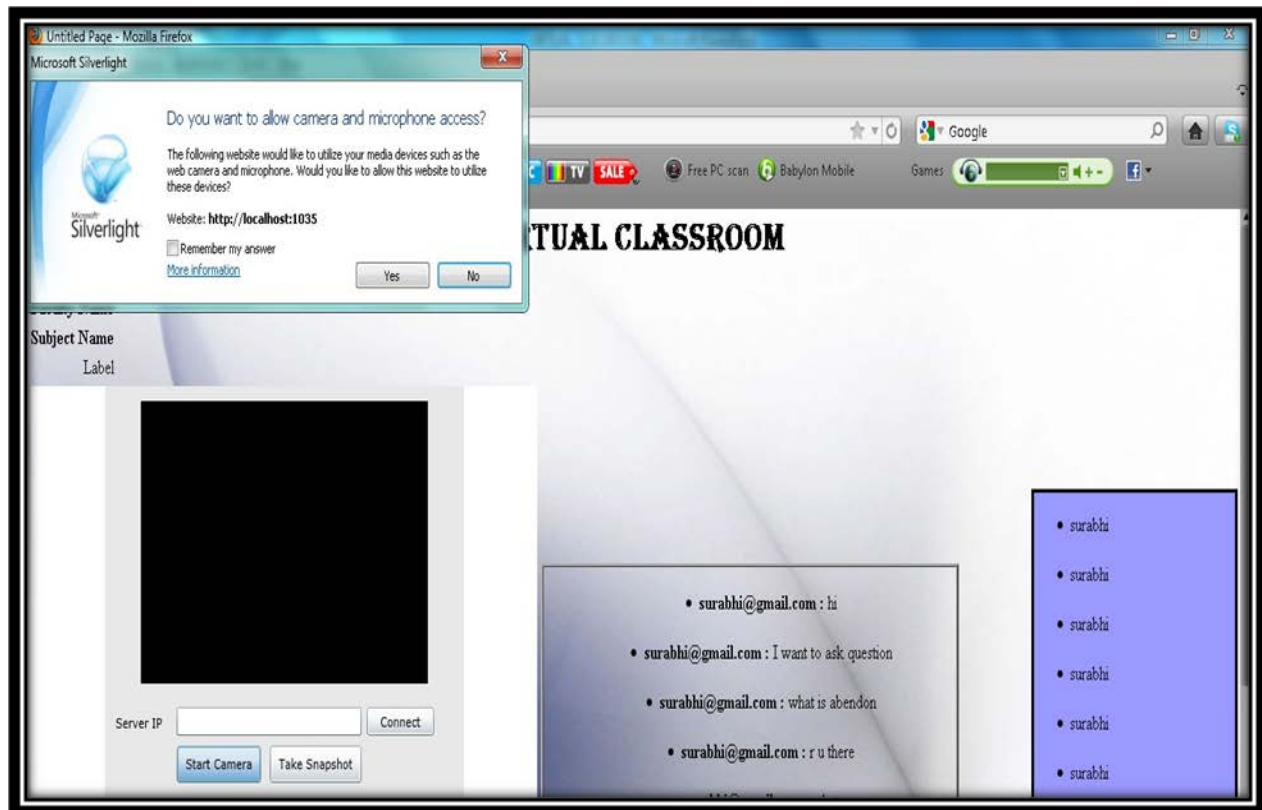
Untitled Page - Mozilla Firefox

Microsoft Silverlight

Do you want to allow camera and microphone access?

The following website would like to utilize your media devices such as the web camera and microphone. Would you like to allow this website to utilize these devices?

Website: **http://localhost:1035**

Microsoft Silverlight

Remember my answer

More information

Yes

No

Google

TV SALE

Free PC scan

Babylon Mobile

Games

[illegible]TUAL CLASSROOM

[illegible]

Subject Name

Label

Server IP

Connect

Start Camera

Take Snapshot

- **surabhi@gmail.com :** hi
- **surabhi@gmail.com :** I want to ask question
- **surabhi@gmail.com :** what is abendon
- **surabhi@gmail.com :** r u there

- surabhi
- surabhi
- surabhi
- surabhi
- surabhi
- surabhi